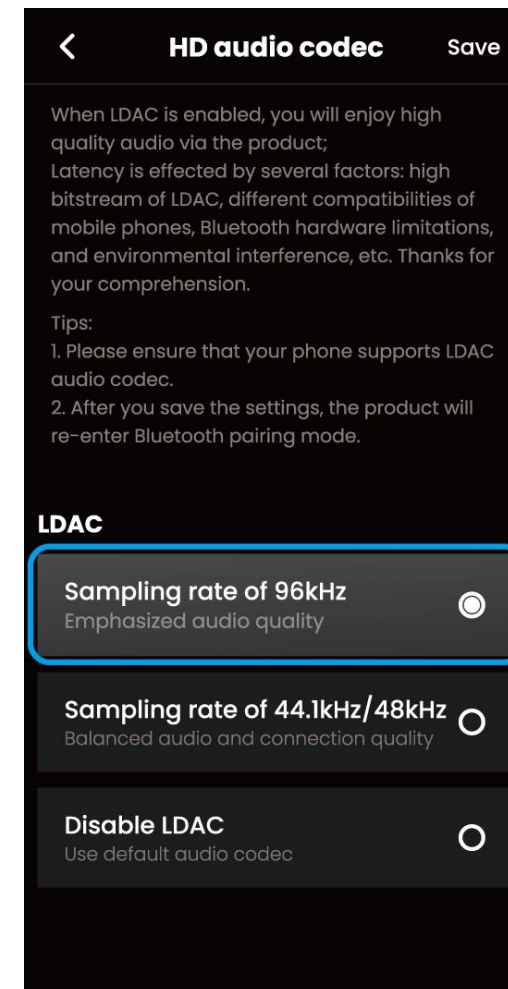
HD audio codec

Save

When LDAC is enabled, you will enjoy high quality audio via the product;
Latency is effected by several factors: high bitstream of LDAC, different compatibilities of mobile phones, Bluetooth hardware limitations, and environmental interference, etc. Thanks for your comprehension.

Tips:
1. Please ensure that your phone supports LDAC audio codec.
2. After you save the settings, the product will re-enter Bluetooth pairing mode.

LDAC

Sampling rate of 96kHz
Emphasized audio quality

Sampling rate of 44.1kHz/48kHz
Balanced audio and connection quality

Disable LDAC
Use default audio codec